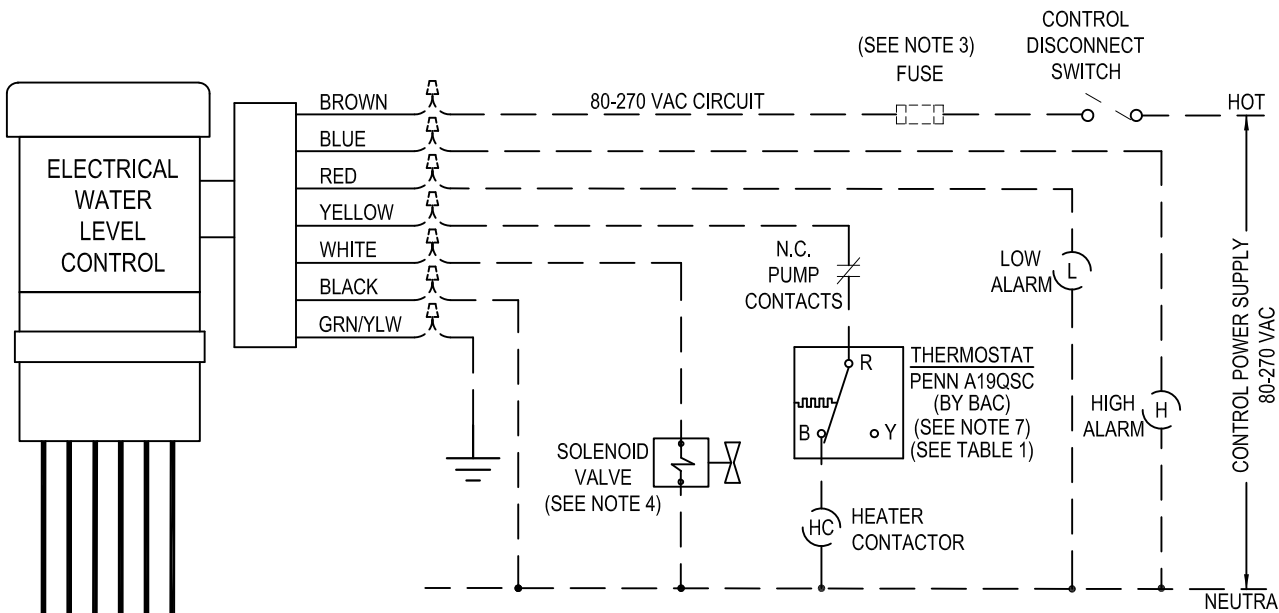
ELECTRICAL WATER LEVEL CONTROL

BROWN
BLUE
RED
YELLOW
WHITE
BLACK
GRN/YLW

80-270 VAC CIRCUIT

(SEE NOTE 3)
FUSE

CONTROL
DISCONNECT
SWITCH

HOT

N.C.
PUMP
CONTACTS

LOW
ALARM
L

R
B
Y

THERMOSTAT
PENN A19QSC
(BY BAC)
(SEE NOTE 7)
(SEE TABLE 1)

HIGH
ALARM
H

CONTROL POWER SUPPLY
80-270 VAC

SOLENOID
VALVE
(SEE NOTE 4)

HC
HEATER
CONTACTOR

NEUTRA